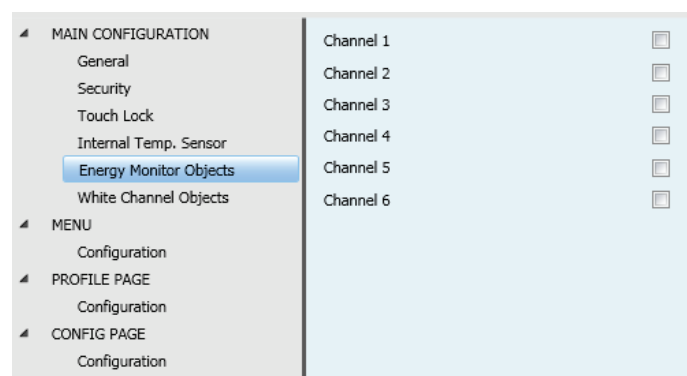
MAIN CONFIGURATION
General
Security
Touch Lock
Internal Temp. Sensor
Energy Monitor Objects
White Channel Objects
MENU
Configuration
PROFILE PAGE
Configuration
CONFIG PAGE
Configuration

Channel 1
Channel 2
Channel 3
Channel 4
Channel 5
Channel 6